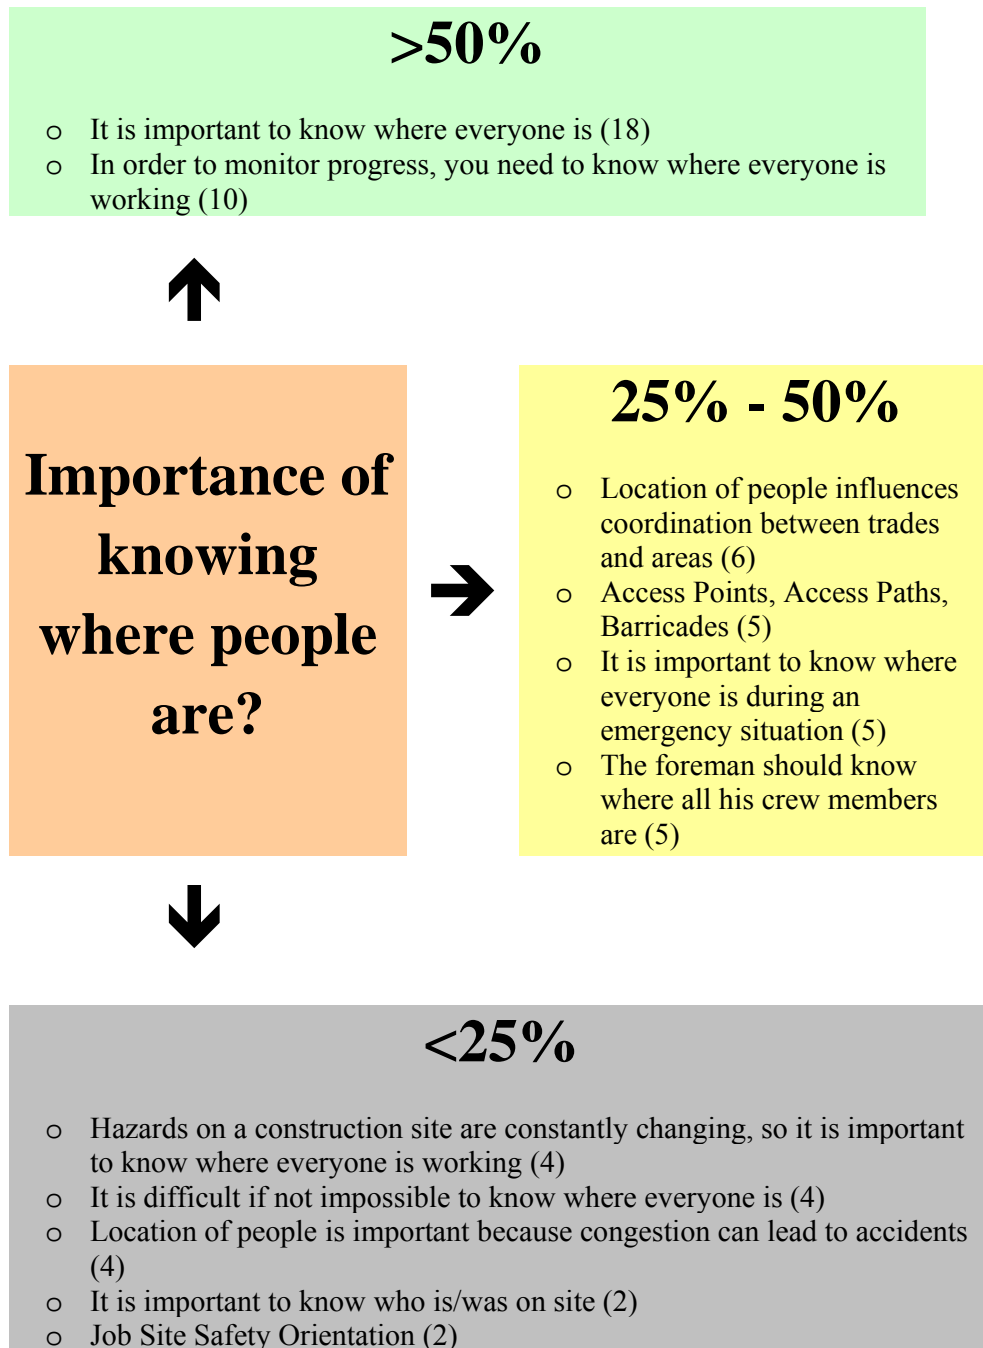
>50%

- It is important to know where everyone is (18)
- In order to monitor progress, you need to know where everyone is working (10)

Importance of knowing where people are?

25% - 50%

- Location of people influences coordination between trades and areas (6)
- Access Points, Access Paths, Barricades (5)
- It is important to know where everyone is during an emergency situation (5)
- The foreman should know where all his crew members are (5)

<25%

- Hazards on a construction site are constantly changing, so it is important to know where everyone is working (4)
- It is difficult if not impossible to know where everyone is (4)
- Location of people is important because congestion can lead to accidents (4)
- It is important to know who is/was on site (2)
- Job Site Safety Orientation (2)